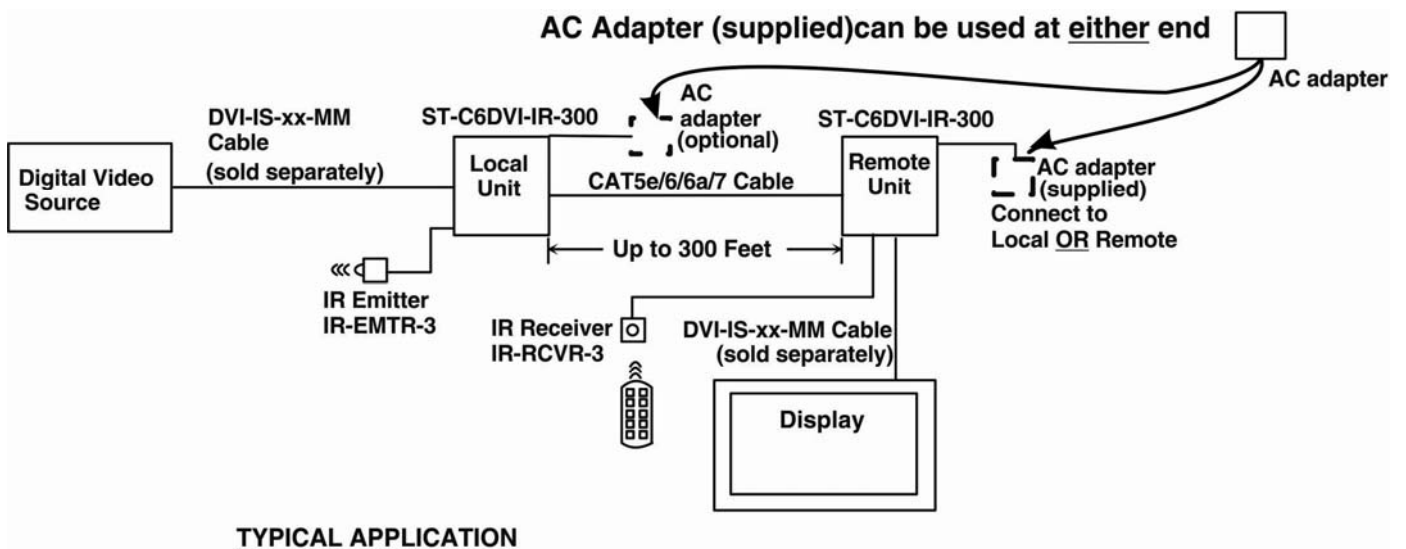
AC Adapter (supplied)can be used at either end

AC adapter

AC adapter (optional)

DVI-IS-xx-MM Cable (sold separately)

ST-C6DVI-IR-300

ST-C6DVI-IR-300

Digital Video Source

Local Unit

CAT5e/6/6a/7 Cable

Remote Unit

AC adapter (supplied)
Connect to Local OR Remote

Up to 300 Feet

IR Emitter IR-EMTR-3

IR Receiver IR-RCVR-3

DVI-IS-xx-MM Cable (sold separately)

Display

TYPICAL APPLICATION